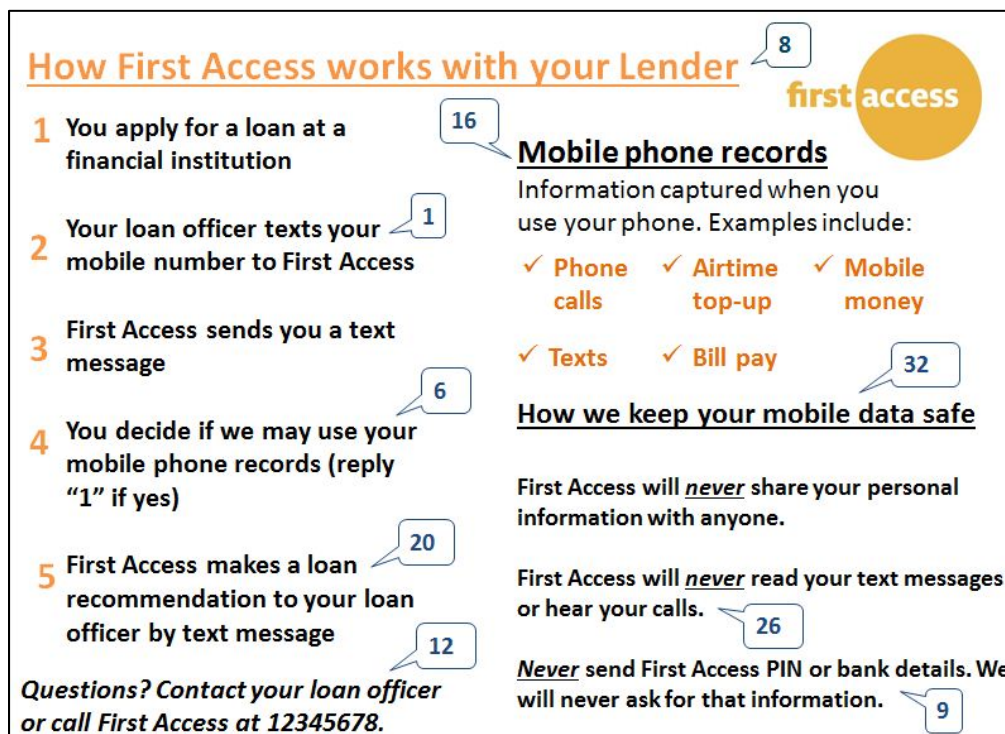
How First Access works with your Lender

8

first access

1 You apply for a loan at a financial institution

16

2 Your loan officer texts your mobile number to First Access

1

3 First Access sends you a text message

6

4 You decide if we may use your mobile phone records (reply "1" if yes)

20

5 First Access makes a loan recommendation to your loan officer by text message

12

Questions? Contact your loan officer or call First Access at 12345678.

Mobile phone records

Information captured when you use your phone. Examples include:

✓ Phone calls ✓ Airtime top-up ✓ Mobile money

✓ Texts ✓ Bill pay

32

How we keep your mobile data safe

First Access will never share your personal information with anyone.

First Access will never read your text messages or hear your calls.

26

Never send First Access PIN or bank details. We will never ask for that information.

9